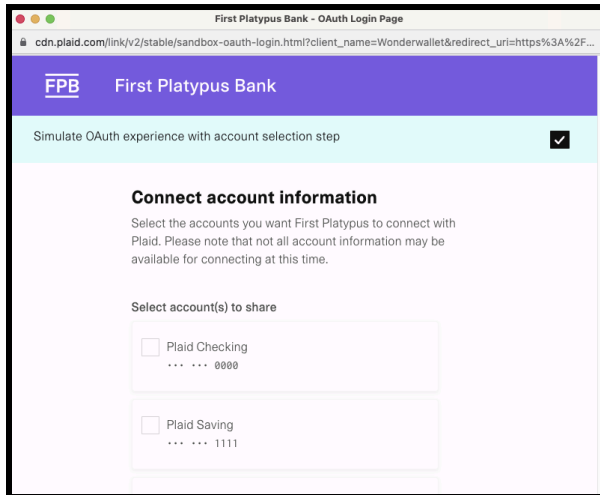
First Platypus Bank - OAuth Login Page

cdn.plaid.com/link/v2/stable/sandbox-oauth-login.html?client_name=Wonderwallet&redirect_uri=https%3A%2F...

FPB First Platypus Bank

Simulate OAuth experience with account selection step

Connect account information

Select the accounts you want First Platypus to connect with Plaid. Please note that not all account information may be available for connecting at this time.

Select account(s) to share

Plaid Checking
••• ••• 0000

Plaid Saving
••• ••• 1111